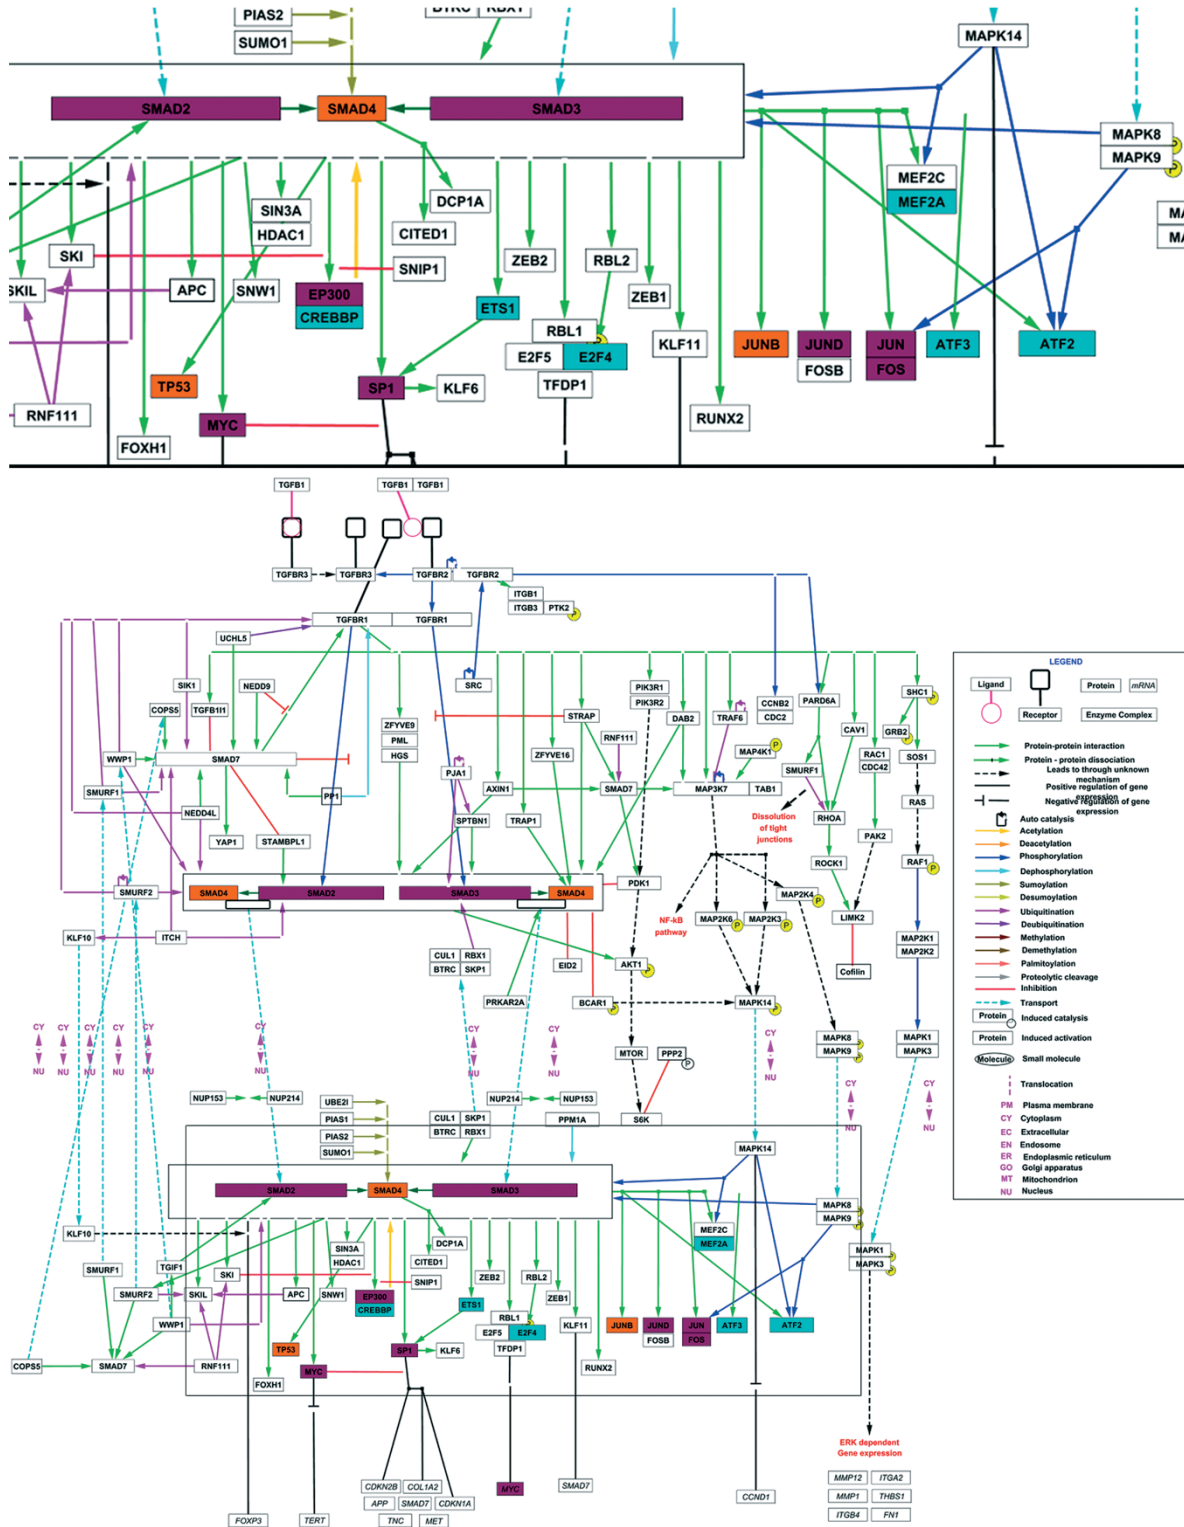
PIAS2
SUMO1
BTRC RBX1
MAPK14
SMAD2
SMAD4
SMAD3
MAPK8
MAPK9
MEF2C
MEF2A
SIN3A
HDAC1
DCP1A
CITED1
SKI
SKIL
APC
SNW1
SNIP1
EP300
CREBBP
ZEB2
RBL2
ZEB1
ETS1
RBL1
E2F5
E2F4
KLF11
JUNB
JUND
FOSB
JUN
FOS
ATF3
ATF2
TP53
SP1
KLF6
TFDP1
RNF111
MYC
FOXH1
RUNX2

TGFB1
TGFB1 TGFB1
TGFBR3
TGFBR3
TGFBR2
TGFBR2
ITGB1
ITGB3
PTK2
TGFBR1
TGFBR1
UCHL5
SRC
SIK1
NEDD9
COPS5
TGFBI11
PIK3R1
PIK3R2
CCNB2
CDC2
PARD6A
SHC1
ZFYVE9
PML
HGS
STRAP
DAB2
TRAF6
CAV1
GRB2
RNF111
MAP4K1
RAC1
CDC42
SOS1
WWP1
SMAD7
ZFYVE16
PJA1
SMURF1
SMURF1
AXIN1
SMAD7
MAP3K7
TAB1
RAS
PP1
NEDD4L
SPTBN1
TRAP1
Dissolution of tight junctions
RHOA
YAP1
STAMBPL1
PAK2
ROCK1
RAF1
SMURF2
SMAD4
SMAD2
SMAD3
SMAD4
PDK1
MAP2K4
NF-kB pathway
MAP2K6
MAP2K3
LIMK2
KLF10
ITCH
MAP2K1
MAP2K2
CUL1 RBX1
BTRC SKP1
EID2
AKT1
Cofilin
PRKAR2A
BCAR1
MAPK14
CY NU
MAPK8
MAPK9
MAPK1
MAPK3
MTOR
PPP2
NUP153
NUP214
UBE2I
PIAS1
PIAS2
SUMO1
NUP214
NUP153
CUL1 SKP1
BTRC RBX1
PPM1A
S6K
MAPK14
SMAD2
SMAD4
SMAD3
MAPK8
MAPK9
MEF2C
MEF2A
KLF10
SIN3A
HDAC1
DCP1A
CITED1
MAPK1
MAPK3
SMURF1
TGIF1
SKI
SNIP1
SMURF2
SKIL
APC
SNW1
EP300
CREBBP
ZEB2
RBL2
ZEB1
ETS1
WWP1
RBL1
E2F5
E2F4
KLF11
JUNB
JUND
FOSB
JUN
FOS
ATF3
ATF2
TP53
SP1
KLF6
TFDP1
RUNX2
COPS5
SMAD7
RNF111
MYC
FOXH1
ERK dependent Gene expression
CDKN2B
COL1A2
APP
SMAD7
CDKN1A
MYC
SMAD7
CCND1
MMP12
ITGA2
MMP1
THBS1
ITGB4
FN1
FOXP3
TERT
TNC
MET

LEGEND
Ligand
Receptor
Protein
mRNA
Enzyme Complex
Protein-protein interaction
Protein - protein dissociation
Leads to through unknown mechanism
Positive regulation of gene expression
Negative regulation of gene expression
Auto catalysis
Acetylation
Deacetylation
Phosphorylation
Dephosphorylation
Sumoylation
Desumoylation
Ubiquitination
Deubiquitination
Methylation
Demethylation
Palmitoylation
Proteolytic cleavage
Inhibition
Transport
Protein Induced catalysis
Protein Induced activation
Molecule Small molecule
Translocation
PM Plasma membrane
CY Cytoplasm
EC Extracellular
EN Endosome
ER Endoplasmic reticulum
GO Golgi apparatus
MT Mitochondrion
NU Nucleus